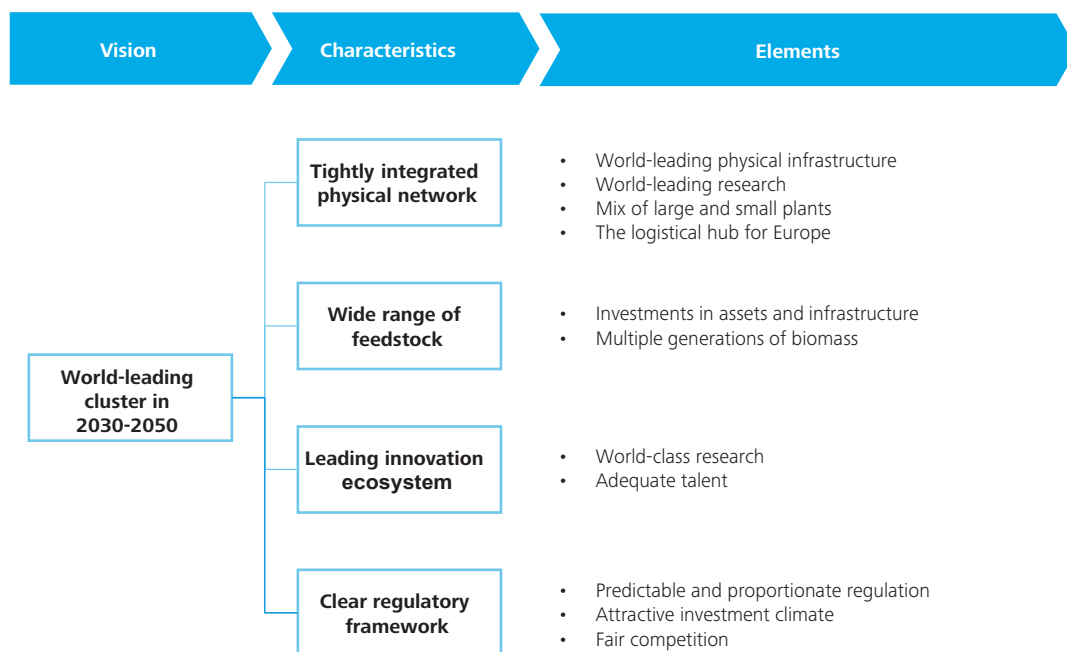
Vision

Characteristics

Elements

World-leading cluster in 2030-2050

Tightly integrated physical network

- World-leading physical infrastructure
- World-leading research
- Mix of large and small plants
- The logistical hub for Europe

Wide range of feedstock

- Investments in assets and infrastructure
- Multiple generations of biomass

Leading innovation ecosystem

- World-class research
- Adequate talent

Clear regulatory framework

- Predictable and proportionate regulation
- Attractive investment climate
- Fair competition